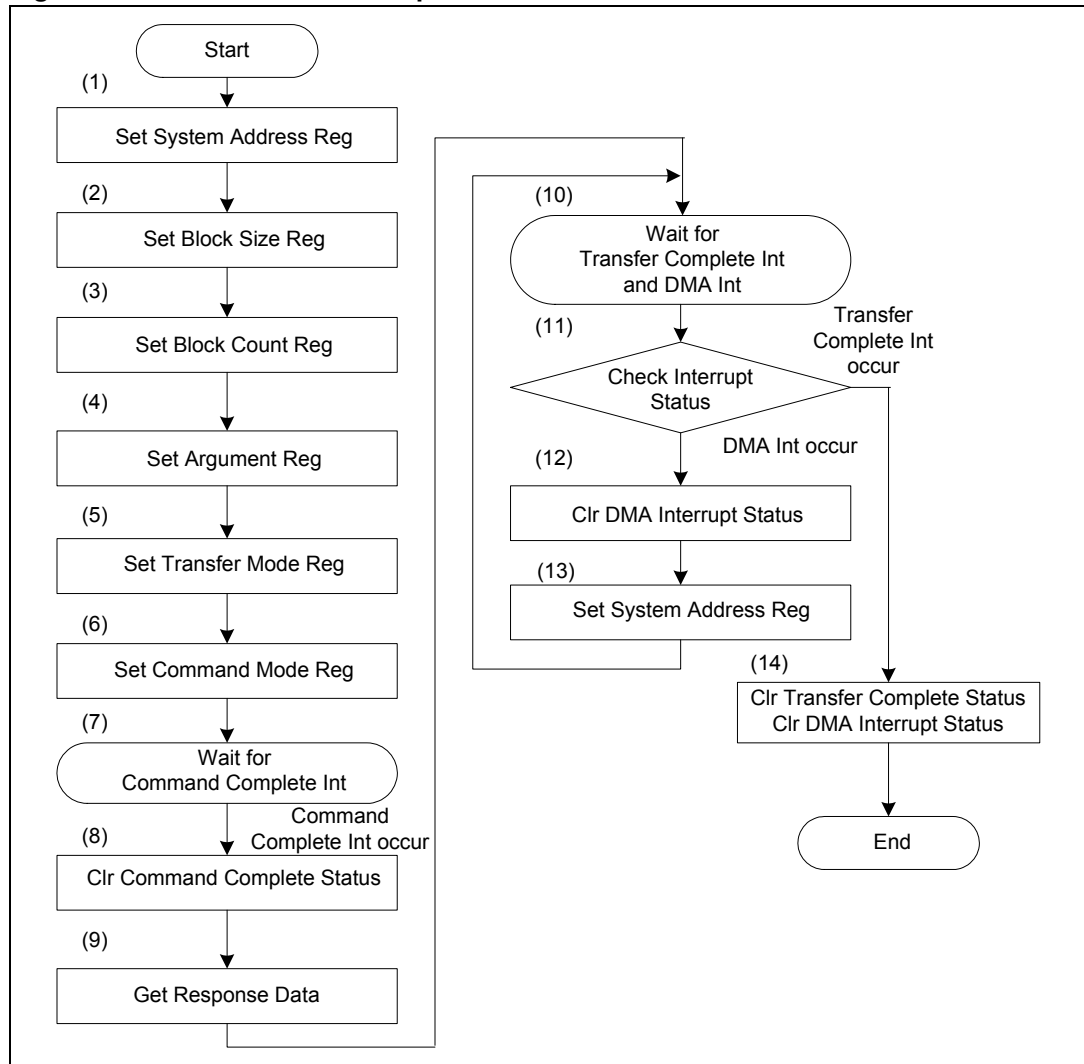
Start

(1)

Set System Address Reg

(2)

Set Block Size Reg

(3)

Set Block Count Reg

(4)

Set Argument Reg

(5)

Set Transfer Mode Reg

(6)

Set Command Mode Reg

(7)

Wait for Command Complete Int

Command Complete Int occur

(8)

Clr Command Complete Status

(9)

Get Response Data

(10)

Wait for Transfer Complete Int and DMA Int

(11)

Check Interrupt Status

Transfer Complete Int occur

DMA Int occur

(12)

Clr DMA Interrupt Status

(13)

Set System Address Reg

(14)

Clr Transfer Complete Status
Clr DMA Interrupt Status

End